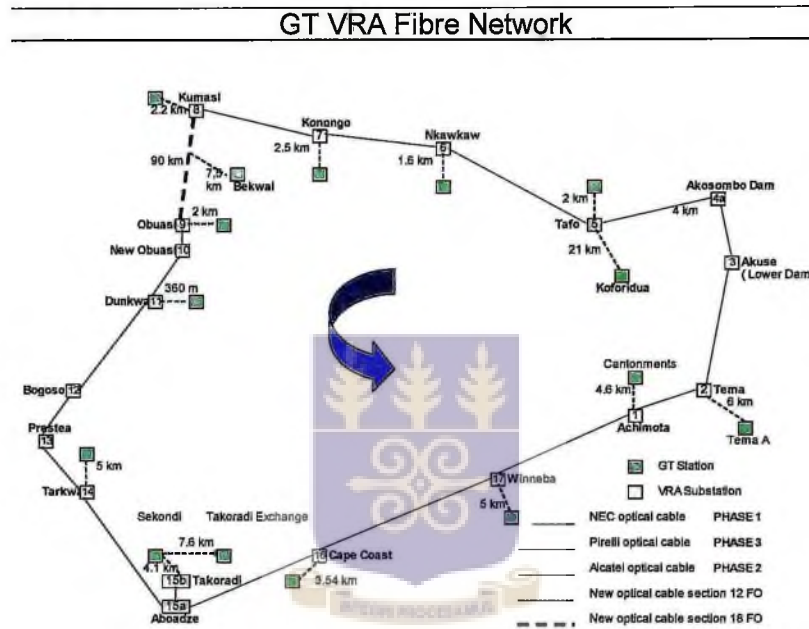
GT VRA Fibre Network

Kumasi 8
2.2 km
Konongo 7
2.5 km
Nkawkaw 6
1.6 km
90 km
7.0 km
Bekwai
Obuasi 9
2 km
New Obuasi 10
360 m
Dunkwa 11
Bogoso 12
Prestea 13
5 km
Tarkwa 14
Sekondi
Takoradi Exchange
7.6 km
4.1 km
15b Takoradi
15a Aboadze
16 Cape Coast
3.54 km
17 Winneba
5 km
2 km
Tafo 5
21 km
Koforidua
Akosombo Dam 4a
4 km
3 Akuse (Lower Dam
Cantonments
4.6 km
1 Achimota
2 Tema
6 km
Tema A
GT Station
VRA Substation
NEC optical cable PHASE 1
Pirelli optical cable PHASE 3
Alcatel optical cable PHASE 2
New optical cable section 12 FO
New optical cable section 16 FO